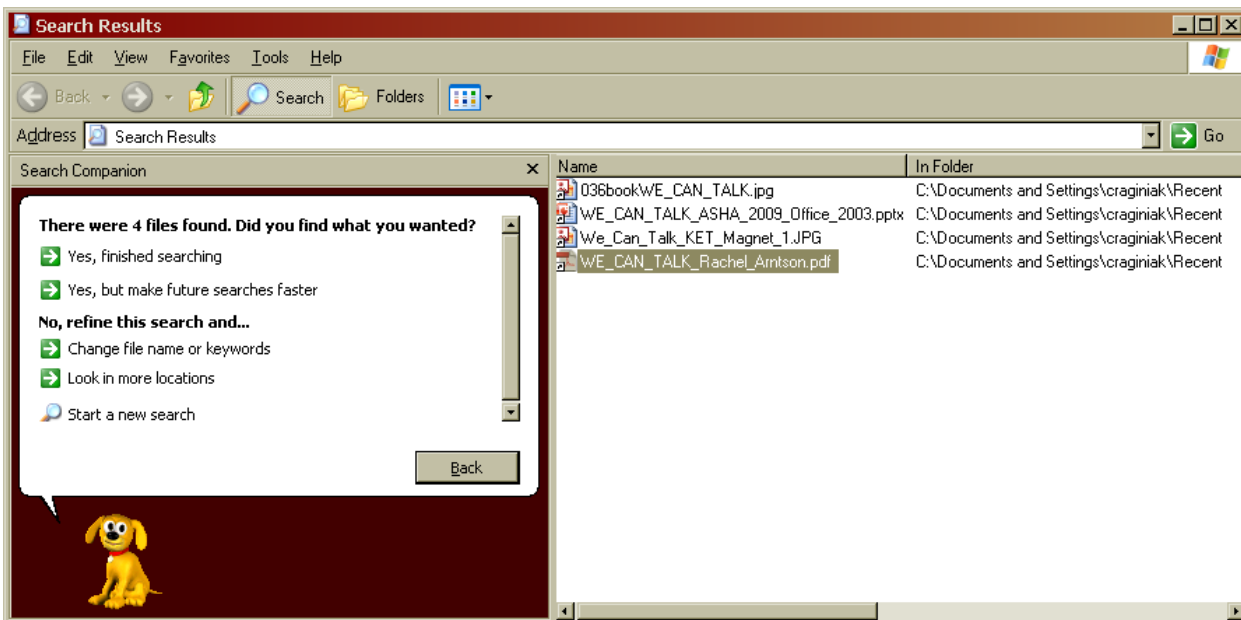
Search Results

File Edit View Favorites Tools Help

Back Search Folders

Address Search Results Go

Search Companion

There were 4 files found. Did you find what you wanted?

Yes, finished searching

Yes, but make future searches faster

No, refine this search and...

Change file name or keywords

Look in more locations

Start a new search

Back

| Name | In Folder |
|---|---|
| 036bookWE_CAN_TALK.jpg | C:\Documents and Settings\craginiak\Recent |
| WE_CAN_TALK_ASHA_2009_Office_2003.pptx | C:\Documents and Settings\craginiak\Recent |
| We_Can_Talk_KET_Magnet_1.JPG | C:\Documents and Settings\craginiak\Recent |
| WE_CAN_TALK_Rachel_Arntson.pdf | C:\Documents and Settings\craginiak\Recent |